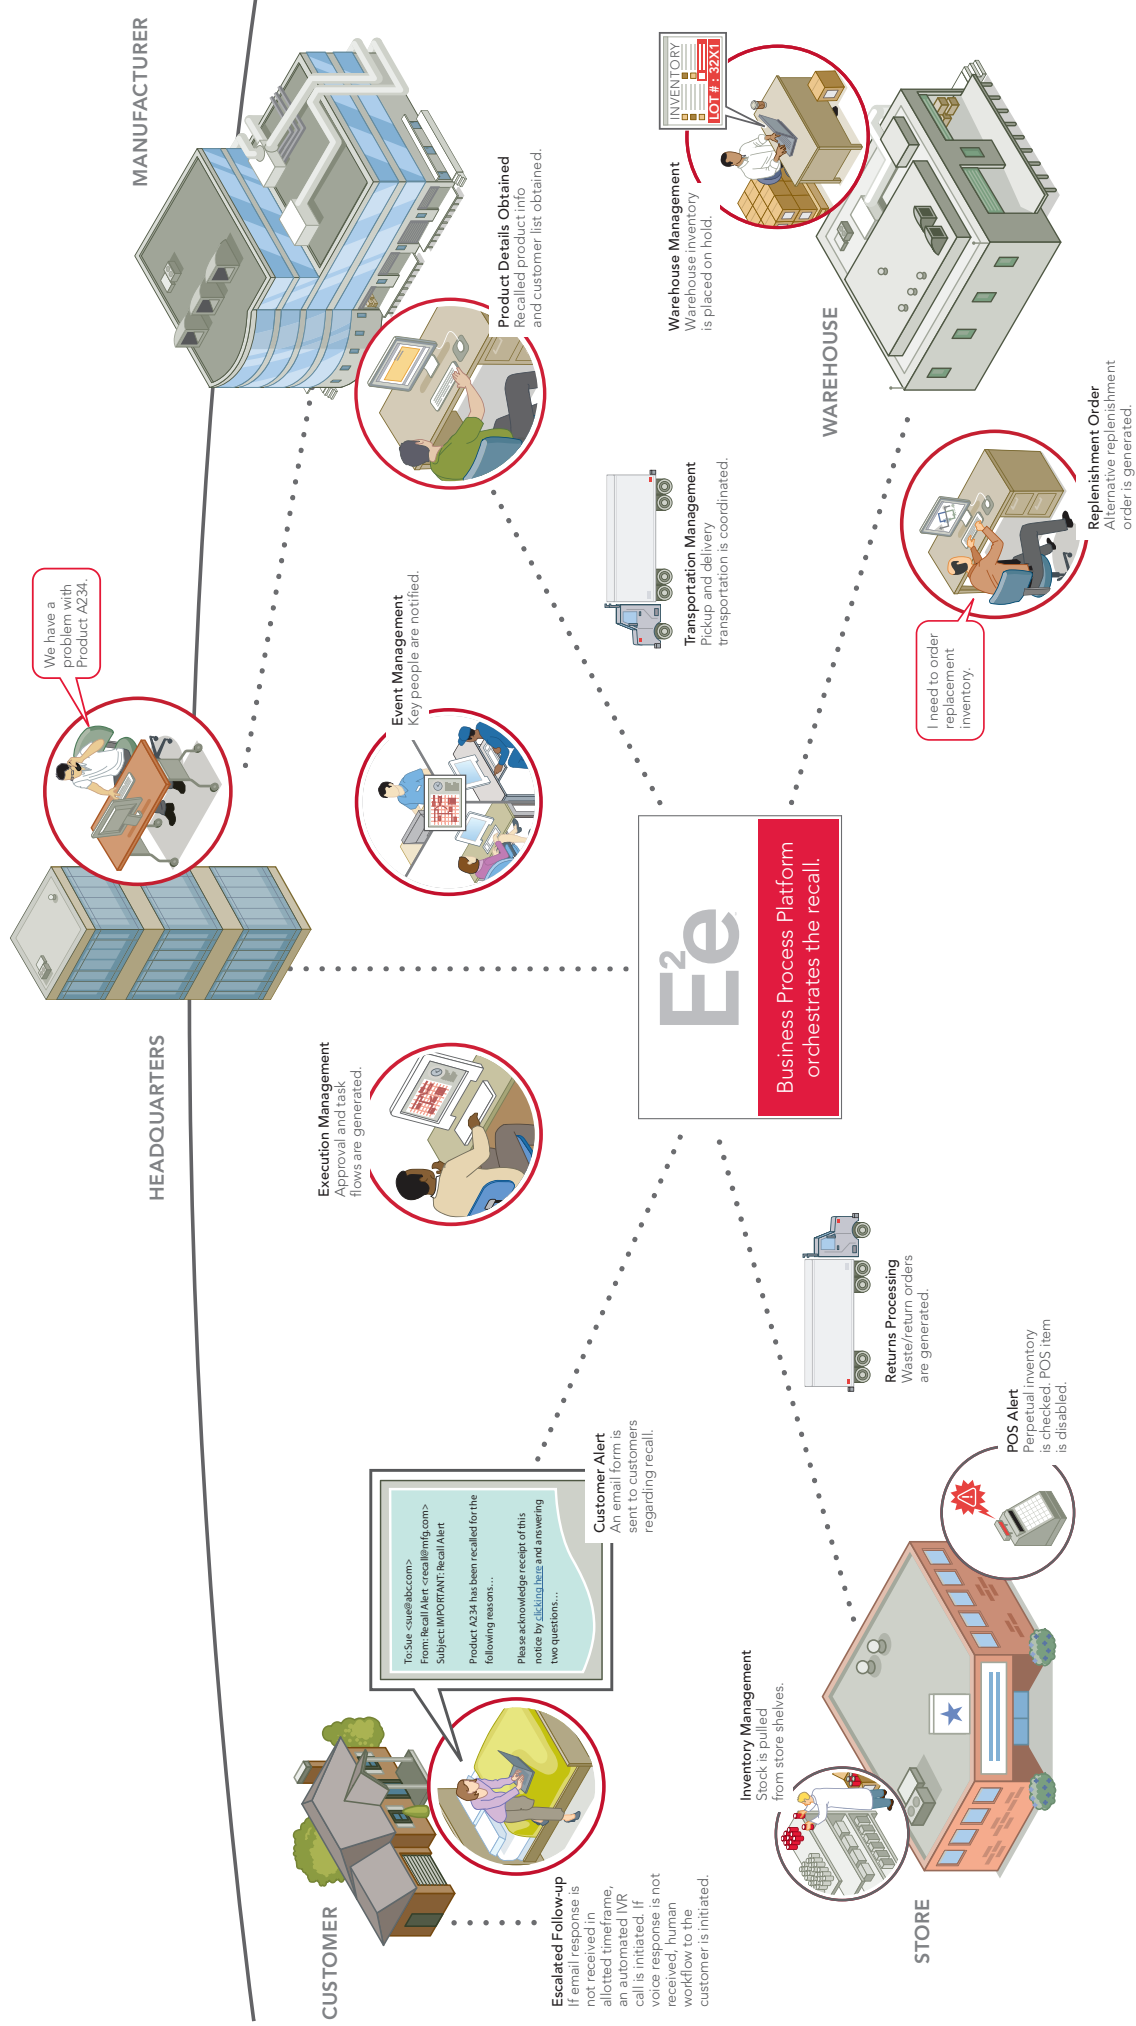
MANUFACTURER

Product Details Obtained
Recalled product info and customer list obtained.

INVENTORY
LOT #: 32X1

Warehouse Management
Warehouse inventory is placed on hold.

WAREHOUSE

We have a problem with Product A234.

Event Management
Key people are notified.

Transportation Management
Pickup and delivery transportation is coordinated.

Replenishment Order
Alternative replenishment order is generated.

I need to order replacement inventory.

HEADQUARTERS

$E^2e$

Business Process Platform orchestrates the recall.

Execution Management
Approval and task flows are generated.

Returns Processing
Waste/return orders are generated.

POS Alert
Perpetual inventory is checked. POS item is disabled.

To: Sue <sue@abc.com>
From: Recall Alert <recall@mfg.com>
Subject: IMPORTANT: Recall Alert

Product A234 has been recalled for the following reasons...

Please acknowledge receipt of this notice by clicking here and answering two questions...

Customer Alert
An email form is sent to customers regarding recall.

Inventory Management
Stock is pulled from store shelves.

CUSTOMER

Escalated Follow-up
If email response is not received in allotted timeframe, an automated IVR call is initiated. If voice response is not received, human workflow to the customer is initiated.

STORE